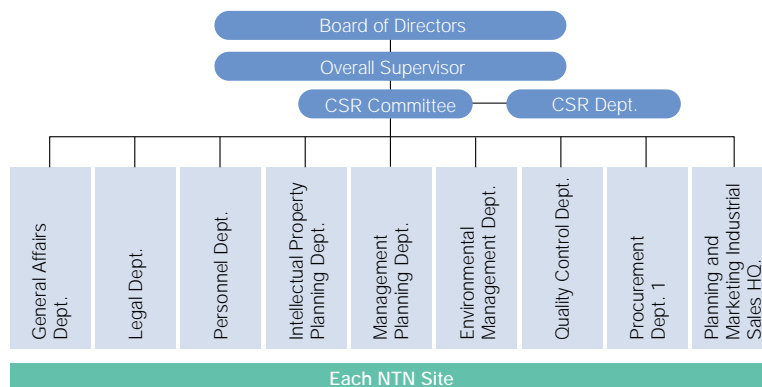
Board of Directors

Overall Supervisor

CSR Committee

CSR Dept.

General Affairs Dept.

Legal Dept.

Personnel Dept.

Intellectual Property Planning Dept.

Management Planning Dept.

Environmental Management Dept.

Quality Control Dept.

Procurement Dept. 1

Planning and Marketing Industrial Sales HQ.

Each NTN Site